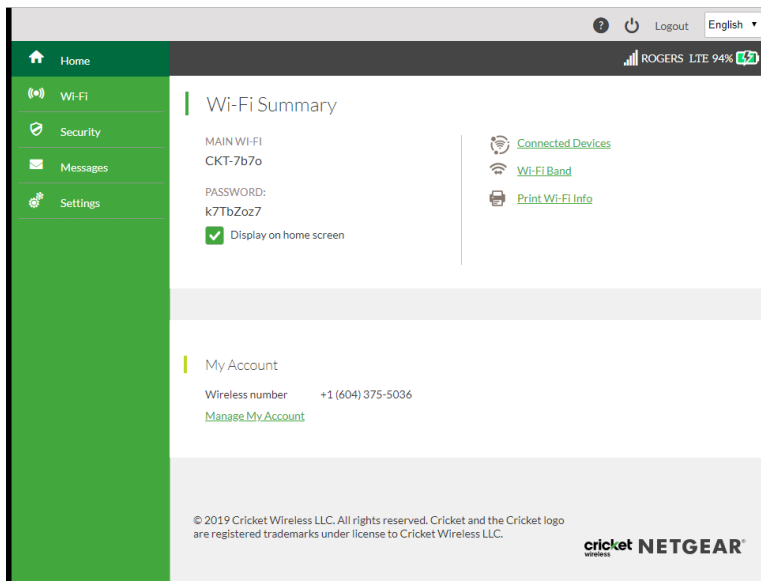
? Logout English

Home
Wi-Fi
Security
Messages
Settings

ROGERS LTE 94%

Wi-Fi Summary

MAIN WI-FI
CKT-7b7o

PASSWORD:
k7TbZoz7

Display on home screen

Connected Devices
Wi-Fi Band
Print Wi-Fi Info

My Account

Wireless number +1 (604) 375-5036
Manage My Account

© 2019 Cricket Wireless LLC. All rights reserved. Cricket and the Cricket logo are registered trademarks under license to Cricket Wireless LLC.

cricket wireless NETGEAR®